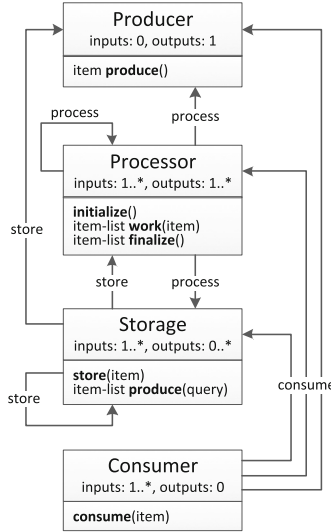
Producer
inputs: 0, outputs: 1

item **produce**()

process

process

Processor
inputs: 1..*, outputs: 1..*

**initialize**()
item-list **work**(item)
item-list **finalize**()

store

store

process

Storage
inputs: 1..*, outputs: 0..*

**store**(item)
item-list **produce**(query)

store

consume

Consumer
inputs: 1..*, outputs: 0

**consume**(item)